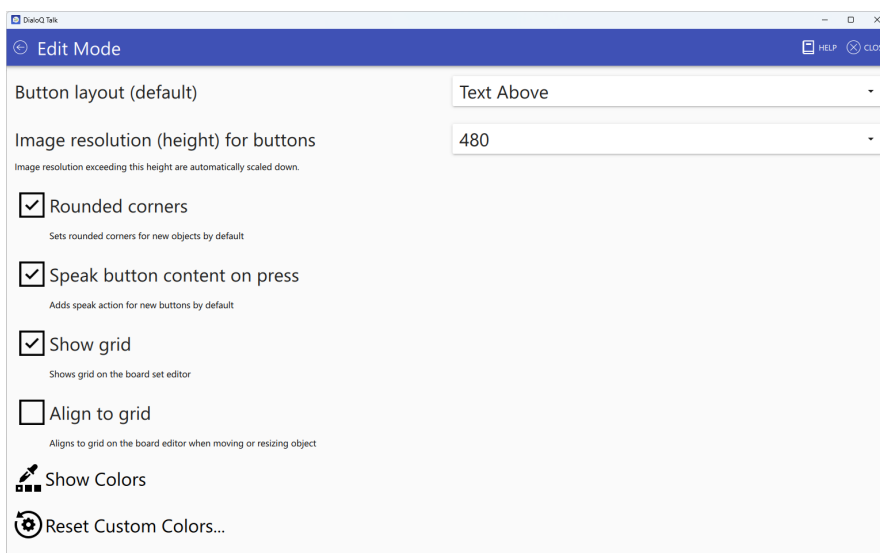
DialoQ Talk

Edit Mode

HELP CLOS

Button layout (default)

Text Above

Image resolution (height) for buttons

480

Image resolution exceeding this height are automatically scaled down.

Rounded corners

Sets rounded corners for new objects by default

Speak button content on press

Adds speak action for new buttons by default

Show grid

Shows grid on the board set editor

Align to grid

Aligns to grid on the board editor when moving or resizing object

Show Colors

Reset Custom Colors...